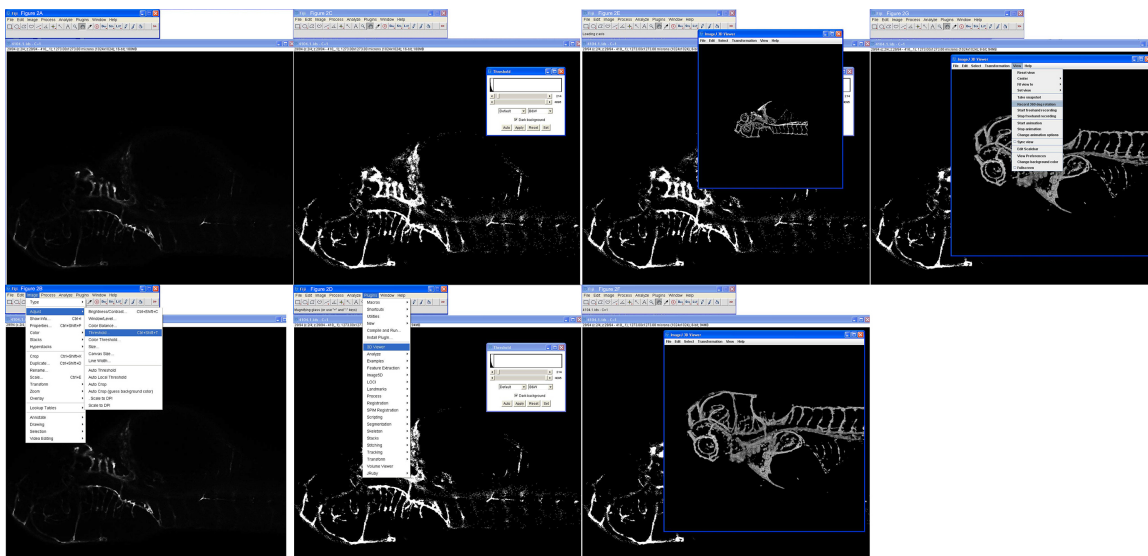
Figure 2A
File Edit Image Process Analyze Plugins Window Help

Figure 2C
File Edit Image Process Analyze Plugins Window Help

Threshold
Default
B&W
Dark background
Auto Apply Reset Set

Figure 2E
File Edit Image Process Analyze Plugins Window Help
Image 3D Viewer
File Edit Select Transformation View Help

Figure 2G
File Edit Image Process Analyze Plugins Window Help
Image 3D Viewer
File Edit Select Transformation View Help
Reset view
Center
Fit view to
Set view
Take snapshot
Record 360 deg rotation
Start freehand recording
Stop freehand recording
Start animation
Stop animation
Change animation options
Sync view
Edit Scalebar
View Preferences
Change background color
Fullscreen

Figure 2B
File Edit Image Process Analyze Plugins Window Help
Type
Adjust
Show Info... Ctrl+I
Properties... Ctrl+Shift+P
Color
Stacks
Hyperstacks
Crop Ctrl+Shift+X
Duplicate... Ctrl+Shift+D
Rename...
Scale... Ctrl+E
Transform
Zoom
Overlay
Lookup Tables
Annotate
Drawing
Selection
Video Editing
Brightness/Contrast... Ctrl+Shift+C
Window/Level...
Color Balance...
Threshold... Ctrl+Shift+T
Color Threshold...
Size...
Canvas Size...
Line Width...
Auto Threshold
Auto Local Threshold
Auto Crop
Auto Crop (guess background color)
Scale to DPI
Scale to DPI

Figure 2D
File Edit Image Process Analyze Plugins Window Help
Macros
Shortcuts
Utilities
New
Compile and Run...
Install Plugin...
3D Viewer
Analyze
Examples
Feature Extraction
Image5D
LOCI
Landmarks
Process
Registration
SPIM Registration
Scripting
Segmentation
Skeleton
Stacks
Stitching
Tracking
Transform
Volume Viewer
JRuby

Threshold
Default
B&W
Dark background
Auto Apply Reset Set

Figure 2F
File Edit Image Process Analyze Plugins Window Help
Image 3D Viewer
File Edit Select Transformation View Help